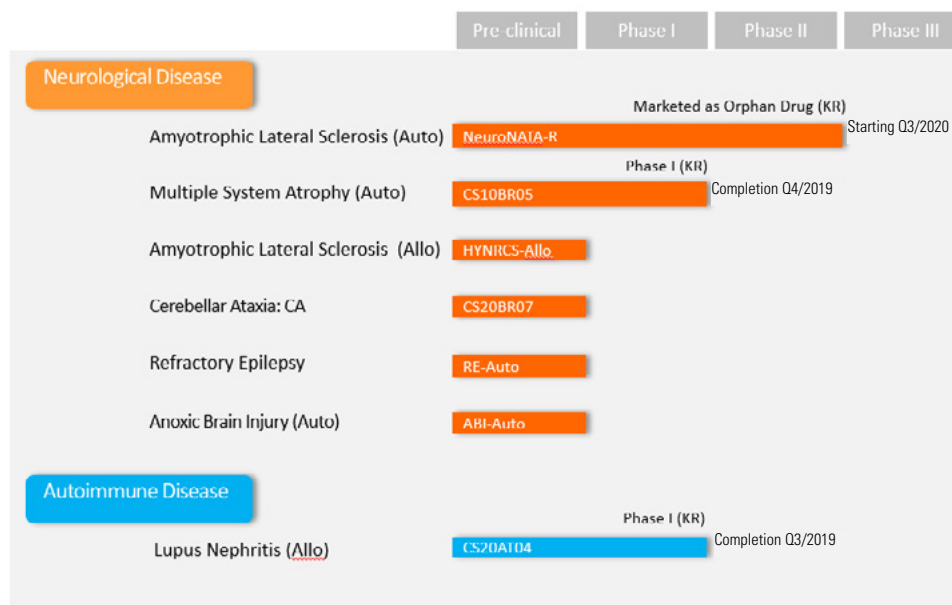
Pre-clinical | Phase I | Phase II | Phase III

Neurological Disease

Marketed as Orphan Drug (KR)

Amyotrophic Lateral Sclerosis (Auto) NeuroNATA-R Starting Q3/2020

Phase I (KR)

Multiple System Atrophy (Auto) CS10BR05 Completion Q4/2019

Amyotrophic Lateral Sclerosis (Allo) HYNRCS-Allo

Cerebellar Ataxia: CA CS20BR07

Refractory Epilepsy RE-Auto

Anoxic Brain Injury (Auto) ABI-Auto

Autoimmune Disease

Phase I (KR)

Lupus Nephritis (Allo) CS20AT04 Completion Q3/2019